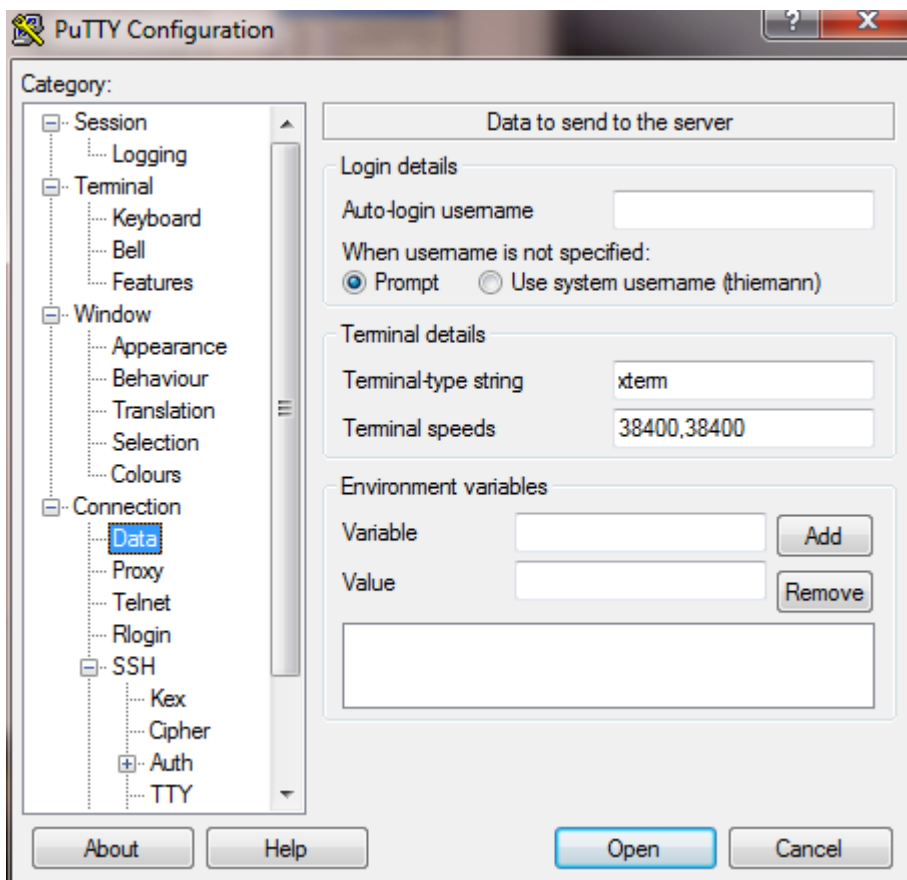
PuTTY Configuration

?

X

Category:

Session
Logging
Terminal
Keyboard
Bell
Features
Window
Appearance
Behaviour
Translation
Selection
Colours
Connection
Data
Proxy
Telnet
Rlogin
SSH
Kex
Cipher
Auth
TTY

Data to send to the server

Login details

Auto-login username

When username is not specified:

Prompt

Use system username (thiemann)

Terminal details

Terminal-type string

xterm

Terminal speeds

38400,38400

Environment variables

Variable

Add

Value

Remove

About

Help

Open

Cancel